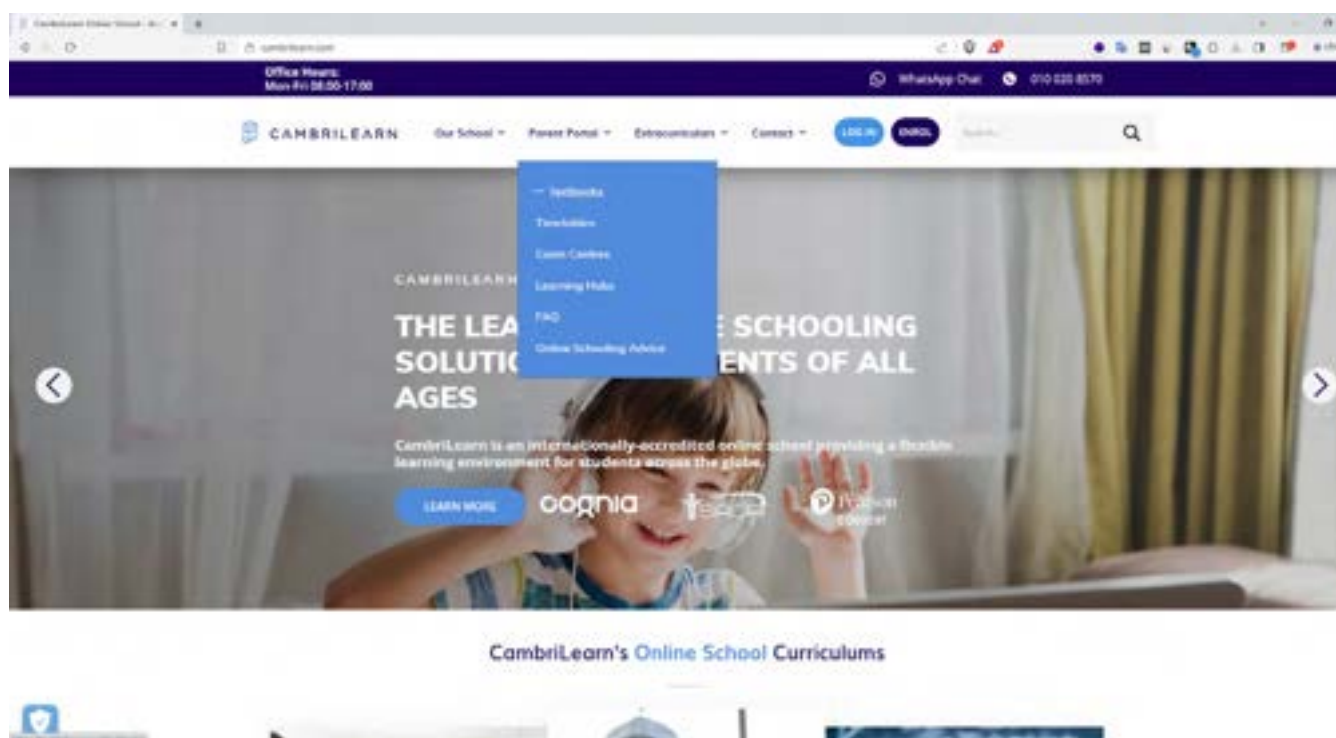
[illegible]

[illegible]

Office Hours:
Mon-Fri 08:00-17:00

WhatsApp Chat 010 020 8570

CAMBRILEARN Our School Parent Portal Extracurriculars Contact LOG IN ENROL Search...

Textbooks
Timetables
Exam Centres
Learning Hubs
FAQ
Online Schooling Advice

CAMBRILEARN

THE LEA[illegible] E SCHOOLING SOLUTI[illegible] ENTS OF ALL AGES

CambriLearn is an internationally-accredited online school providing a flexible learning environment for students across the globe.

LEARN MORE cognia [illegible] Pearson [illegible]

CambriLearn's Online School Curriculums